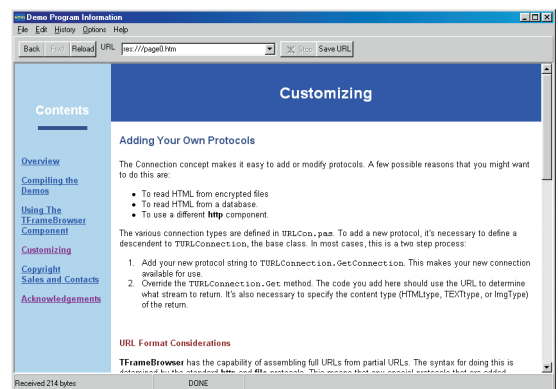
Demo Program Information

File Edit History Options Help

Back Fwd Reload URL res:///page0.htm Stop Save URL

Contents

Overview

Compiling the Demos

Using The TFrameBrowser Component

Customizing

Copyright Sales and Contacts

Acknowledgements

Customizing

Adding Your Own Protocols

The Connection concept makes it easy to add or modify protocols. A few possible reasons that you might want to do this are:

- To read HTML from encrypted files
- To read HTML from a database.
- To use a different **http** component.

The various connection types are defined in URLCon.pas. To add a new protocol, it's necessary to define a descendent to TURLConnection, the base class. In most cases, this is a two step process:

1. Add your new protocol string to TURLConnection.GetConnection. This makes your new connection available for use.
2. Override the TURLConnection.Get method. The code you add here should use the URL to determine what stream to return. It's also necessary to specify the content type (HTMLtype, TEXTtype, or ImgType) of the return.

URL Format Considerations

**TFrameBrowser** has the capability of assembling full URLs from partial URLs. The syntax for doing this is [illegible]

Received 214 bytes DONE